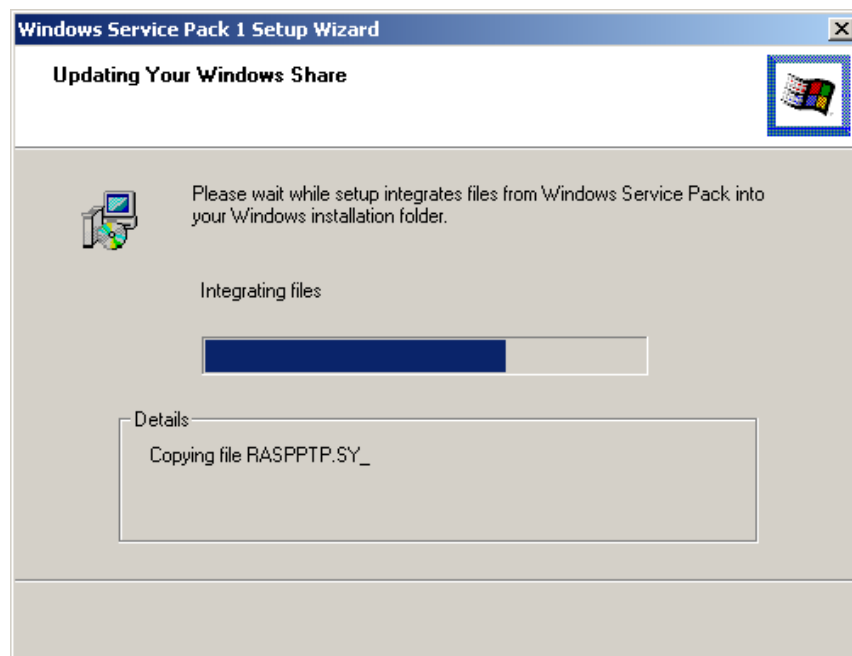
Windows Service Pack 1 Setup Wizard

Updating Your Windows Share

Please wait while setup integrates files from Windows Service Pack into your Windows installation folder.

Integrating files

Details

Copying file RASPPTP.SY_